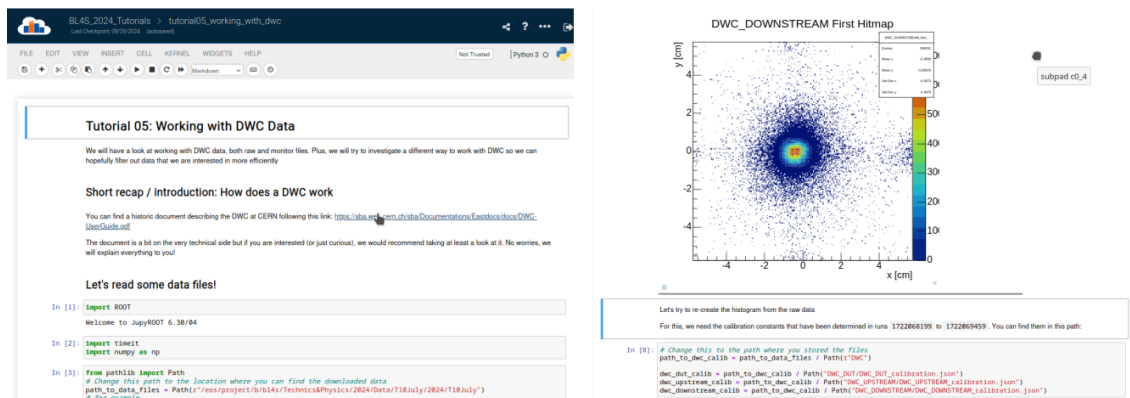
BL4S_2024_Tutorials > tutorial05_working_with_dwc
Last Checkpoint: 08/26/2024 (autosaved)

FILE EDIT VIEW INSERT CELL KERNEL WIDGETS HELP

Not Trusted | Python 3

Markdown

Tutorial 05: Working with DWC Data

We will have a look at working with DWC data, both raw and monitor files. Plus, we will try to investigate a different way to work with DWC so we can hopefully filter out data that we are interested in more efficiently

Short recap / introduction: How does a DWC work

You can find a historic document describing the DWC at CERN following this link: https://sba.web.cern.ch/sba/Documentations/Eastdocs/docs/DWC-UserGuide.pdf

The document is a bit on the very technical side but if you are interested (or just curious), we would recommend taking at least a look at it. No worries, we will explain everything to you!

Let's read some data files!

In [1]: import ROOT

Welcome to JupyROOT 6.30/04

In [2]: import timeit
import numpy as np

In [3]: from pathlib import Path
# Change this path to the location where you can find the downloaded data
path_to_data_files = Path(r"/eos/project/b/bl4s/Technics&Physics/2024/Data/T10July/2024/T10July")
# for example

DWC_DOWNSTREAM First Hitmap

y [cm]
x [cm]
-4 -2 0 2 4
4 2 0 -2 -4
500 400 300 200 100 0

subpad c0_4

Let's try to re-create the histogram from the raw data

For this, we need the calibration constants that have been determined in runs 1722068199 to 1722069459 . You can find them in this path:

In [8]: # Change this to the path where you stored the files
path_to_dwc_calib = path_to_data_files / Path(r"DWC")

dwc_dut_calib = path_to_dwc_calib / Path("DWC_DUT/DWC_DUT_calibration.json")
dwc_upstream_calib = path_to_dwc_calib / Path("DWC_UPSTREAM/DWC_UPSTREAM_calibration.json")
dwc_downstream_calib = path_to_dwc_calib / Path("DWC_DOWNSTREAM/DWC_DOWNSTREAM_calibration.json")